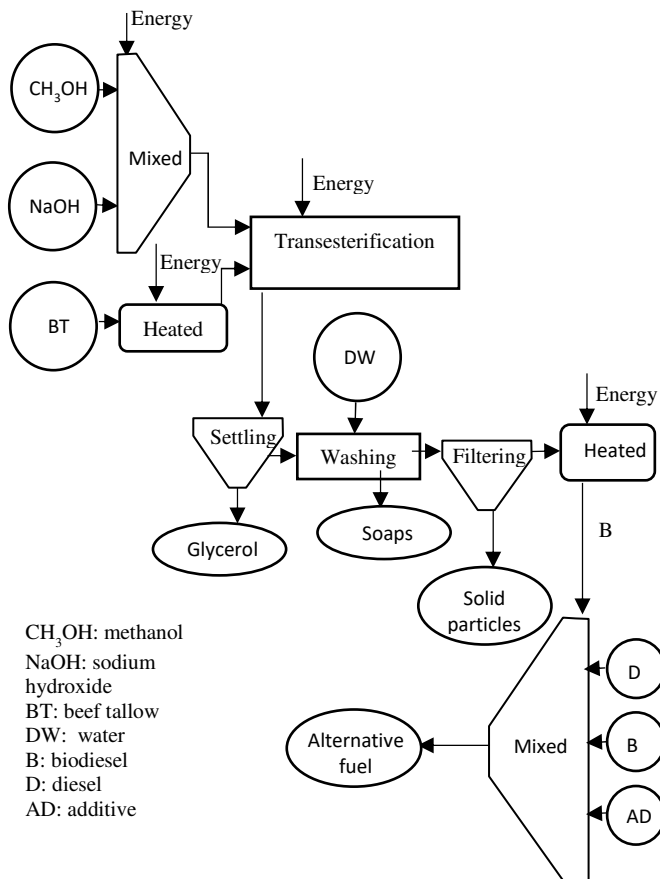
Energy

$CH_3OH$

Mixed

NaOH

Energy

Transesterification

Energy

BT

Heated

DW

Energy

Settling

Washing

Filtering

Heated

Glycerol

Soaps

B

Solid particles

$CH_3OH$: methanol
NaOH: sodium hydroxide
BT: beef tallow
DW: water
B: biodiesel
D: diesel
AD: additive

D

Alternative fuel

Mixed

B

AD